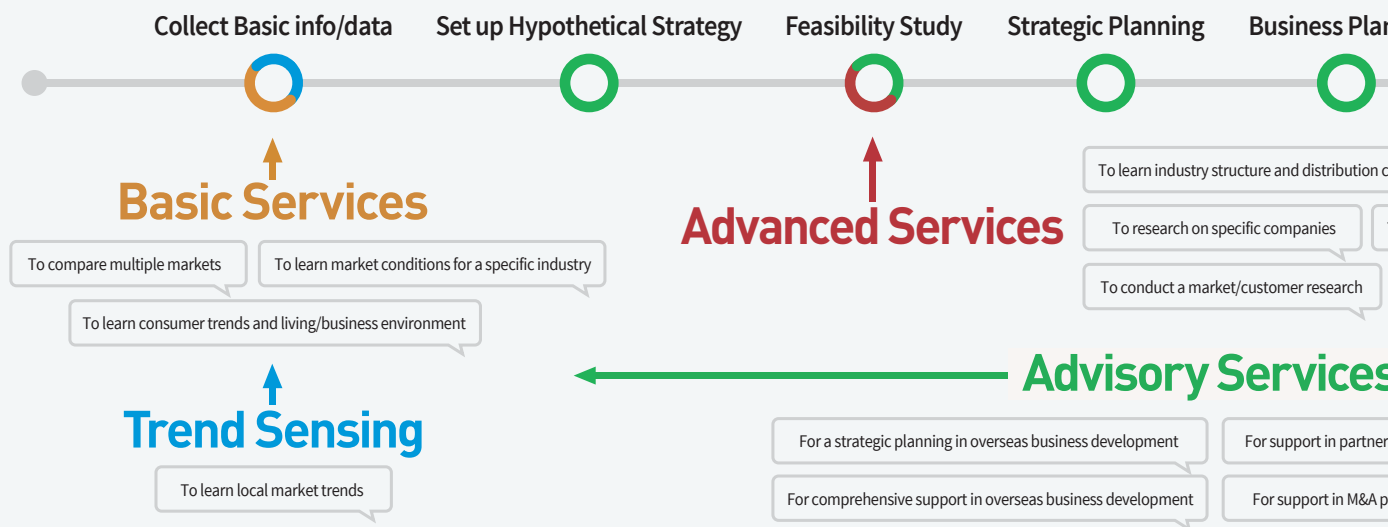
Collect Basic info/data
Set up Hypothetical Strategy
Feasibility Study
Strategic Planning
Business Pla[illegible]

Basic Services

To compare multiple markets
To learn market conditions for a specific industry
To learn consumer trends and living/business environment

Trend Sensing

To learn local market trends

Advanced Services

To learn industry structure and distribution c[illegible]
To research on specific companies
To conduct a market/customer research

Advisory Service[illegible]

For a strategic planning in overseas business development
For support in partner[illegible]
For comprehensive support in overseas business development
For support in M&A p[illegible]